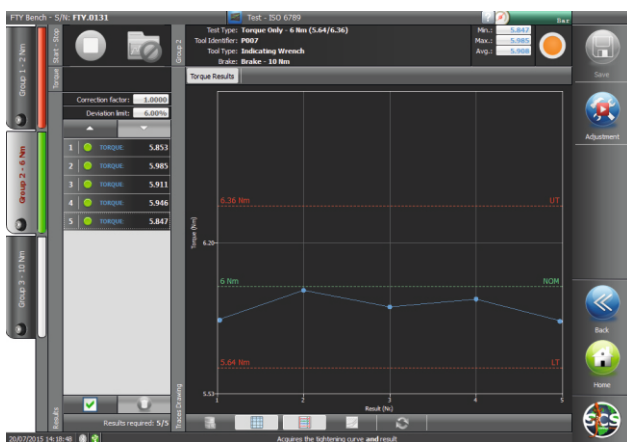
FTY Bench - S/N: FTY.0131

Test - ISO 6789

Group 1 - 2 Nm

Group 2 - 6 Nm

Group 3 - 10 Nm

Start - Stop

Torque

Group 2

Test Type: Torque Only - 6 Nm (5.64/6.36)
Tool Identifier: P007
Tool Type: Indicating Wrench
Brake: Brake - 10 Nm

Min.: 5.847
Max.: 5.985
Avg.: 5.908

Save

Adjustment

Correction factor: 1.0000
Deviation limit: 6.00%

| | | | |
|---|---|---|---|
| 1 | | TORQUE | 5.853 |
| 2 | | TORQUE | 5.985 |
| 3 | | TORQUE | 5.911 |
| 4 | | TORQUE | 5.946 |
| 5 | | TORQUE | 5.847 |

Results

Results required: 5/5

Torque Results

6.36 Nm
UT
6.20
Torque [Nm]
6 Nm
NOM
5.64 Nm
LT
5.53
1
2
3
4
5
Result [N.]

Traces Drawing

Back

Home

20/07/2015 14:18:48

Acquires the tightening curve and result